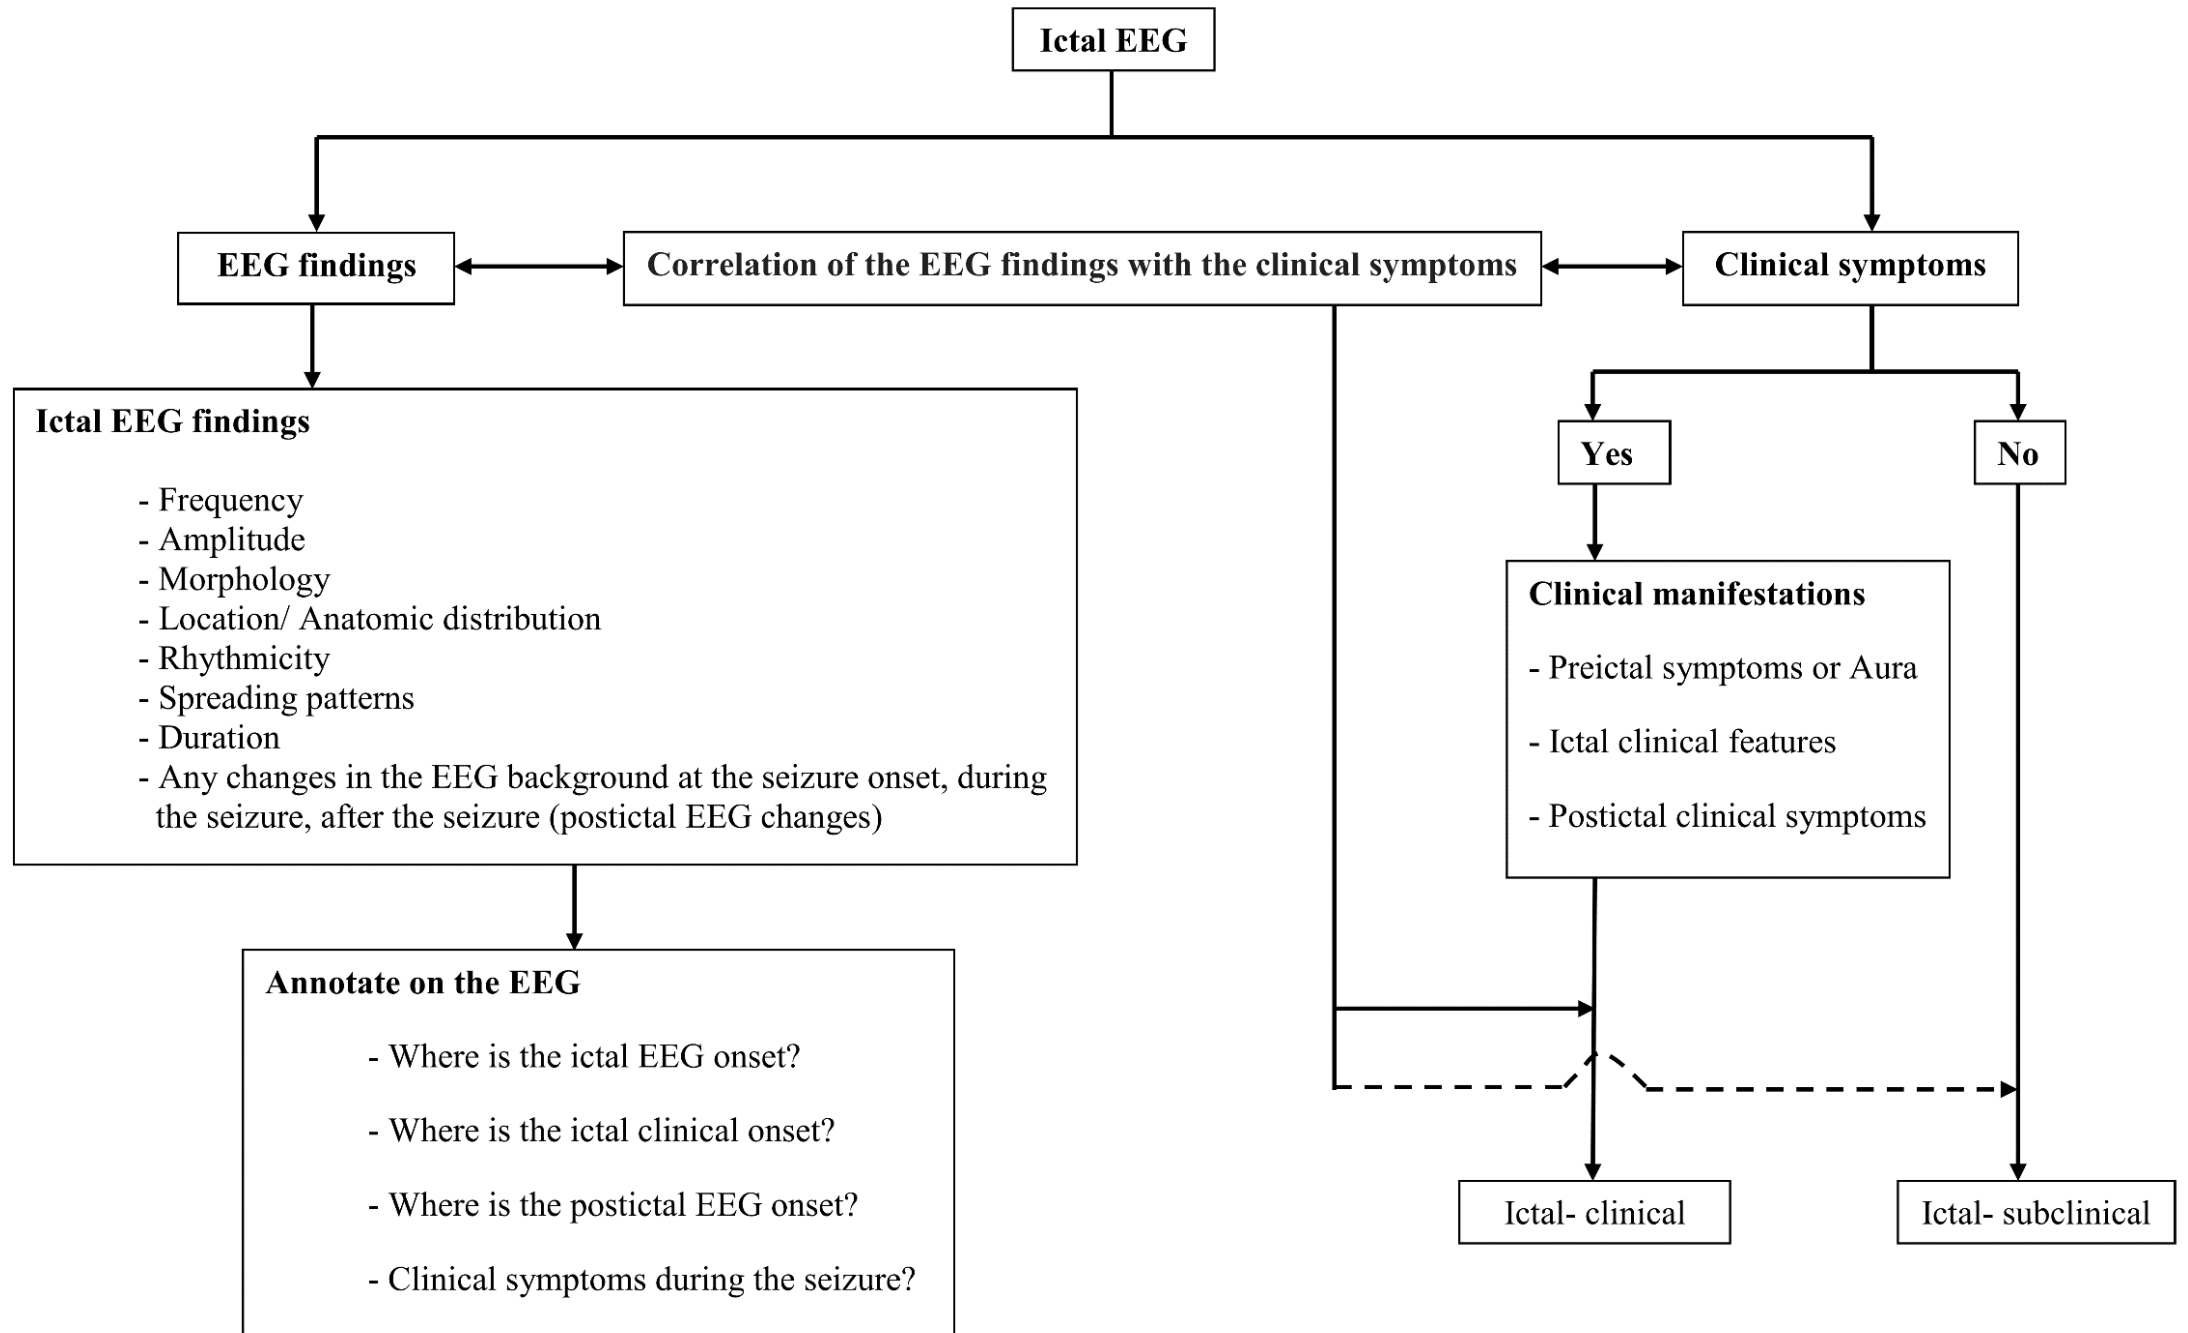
Ictal EEG

EEG findings

Correlation of the EEG findings with the clinical symptoms

Clinical symptoms

Ictal EEG findings

- Frequency
- Amplitude
- Morphology
- Location/ Anatomic distribution
- Rhythmicity
- Spreading patterns
- Duration
- Any changes in the EEG background at the seizure onset, during the seizure, after the seizure (postictal EEG changes)

Yes

No

Clinical manifestations

- Preictal symptoms or Aura

- Ictal clinical features

- Postictal clinical symptoms

Annotate on the EEG

- Where is the ictal EEG onset?

- Where is the ictal clinical onset?

- Where is the postictal EEG onset?

- Clinical symptoms during the seizure?

Ictal- clinical

Ictal- subclinical